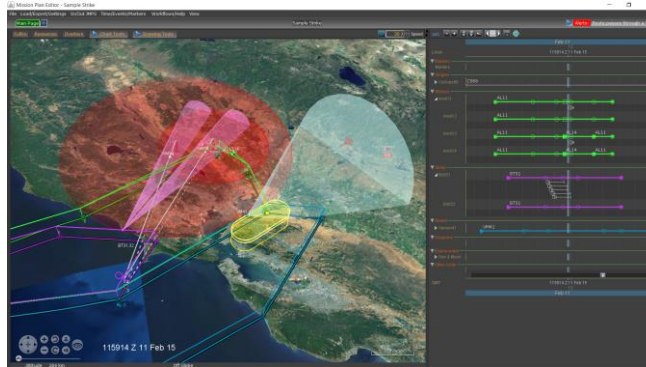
Mission Plan Editor - Sample Strike

File Load/Export/Settings Go/Get INFO Timer/Events/Markers Workflows/Help View

Main Page

Sample Strike

Fullsc Removes Overlays Chart Tools Drawing Tools

Feb 11

115914 Z 11 Feb 15

AL11

AL11

AL11 AL11

AL11 AL11

115914 Z 11 Feb 15

Feb 11